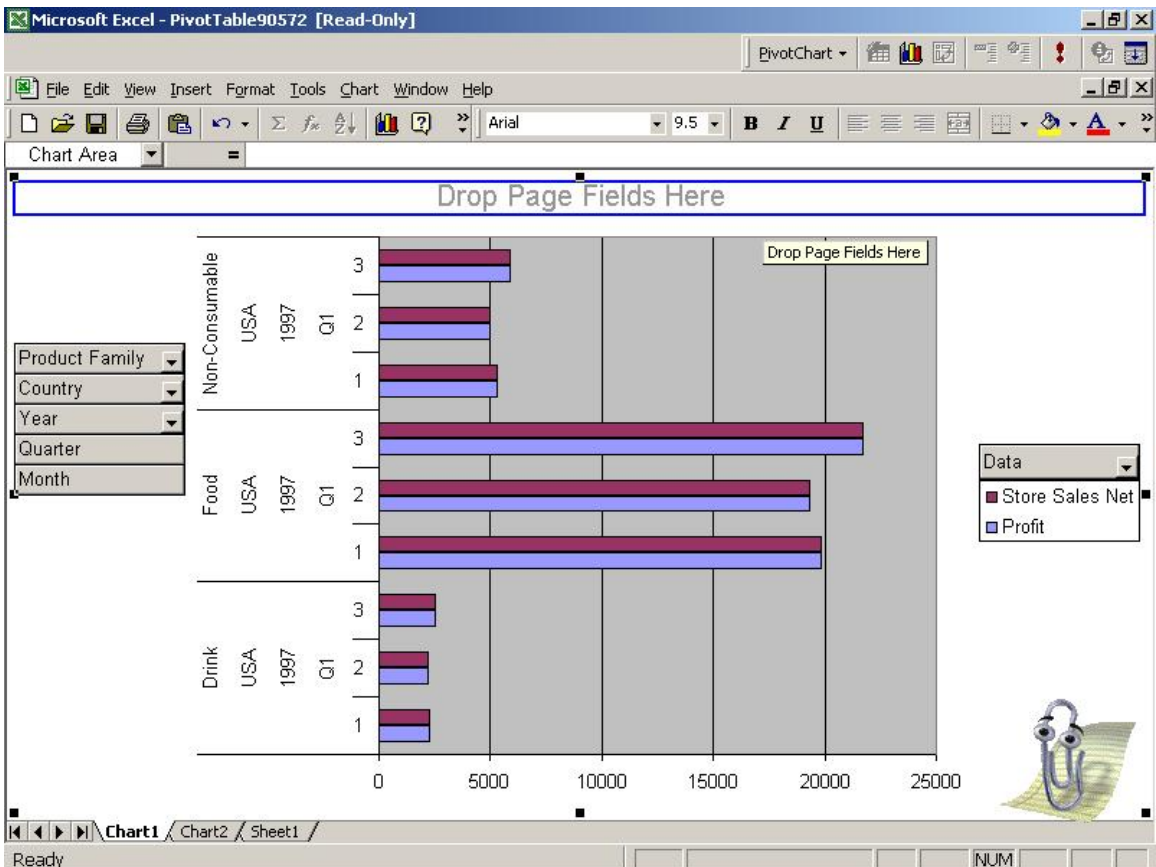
Microsoft Excel - PivotTable90572 [Read-Only]

PivotChart ▾

File Edit View Insert Format Tools Chart Window Help

Arial 9.5 B I U

Chart Area =

Drop Page Fields Here

Drop Page Fields Here

Product Family
Country
Year
Quarter
Month

Non-Consumable USA 1997 Q1 3 2 1
Food USA 1997 Q1 3 2 1
Drink USA 1997 Q1 3 2 1

0 5000 10000 15000 20000 25000

Data
Store Sales Net
Profit

Chart1 Chart2 Sheet1

Ready NUM